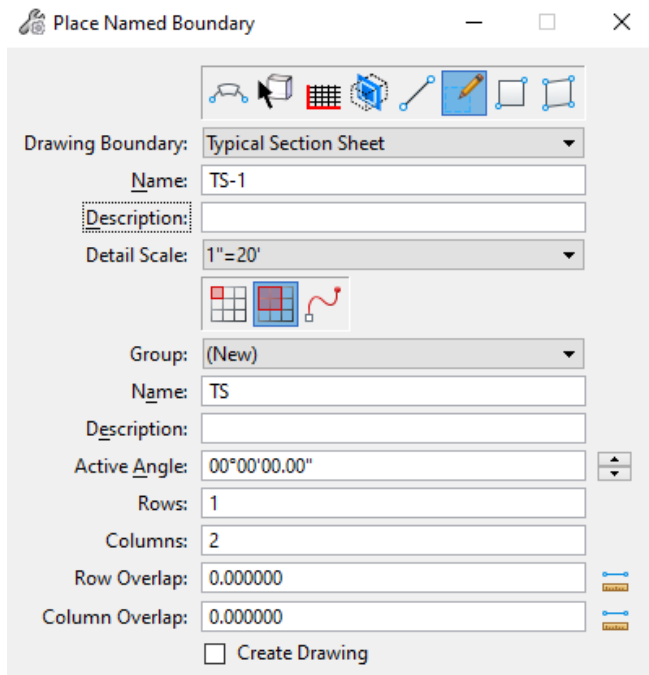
Place Named Boundary

Drawing Boundary: Typical Section Sheet

Name: TS-1

Description:

Detail Scale: 1"=20'

Group: (New)

Name: TS

Description:

Active Angle: 00°00'00.00"

Rows: 1

Columns: 2

Row Overlap: 0.000000

Column Overlap: 0.000000

Create Drawing